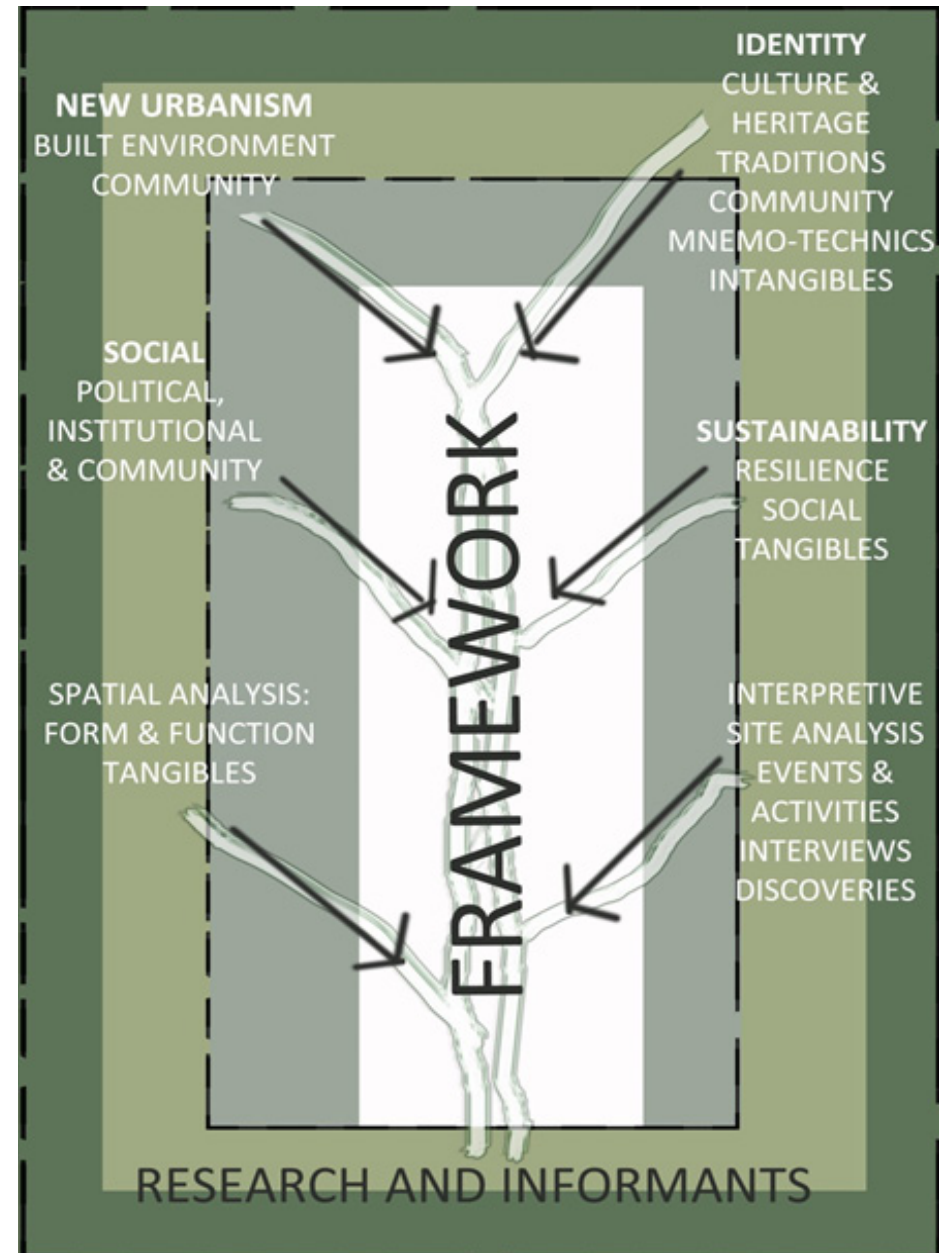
NEW URBANISM
BUILT ENVIRONMENT
COMMUNITY

IDENTITY
CULTURE &
HERITAGE
TRADITIONS
COMMUNITY
MNEMO-TECHNICS
INTANGIBLES

SOCIAL
POLITICAL,
INSTITUTIONAL
& COMMUNITY

SUSTAINABILITY
RESILIENCE
SOCIAL
TANGIBLES

FRAMEWORK

SPATIAL ANALYSIS:
FORM & FUNCTION
TANGIBLES

INTERPRETIVE
SITE ANALYSIS
EVENTS &
ACTIVITIES
INTERVIEWS
DISCOVERIES

RESEARCH AND INFORMANTS